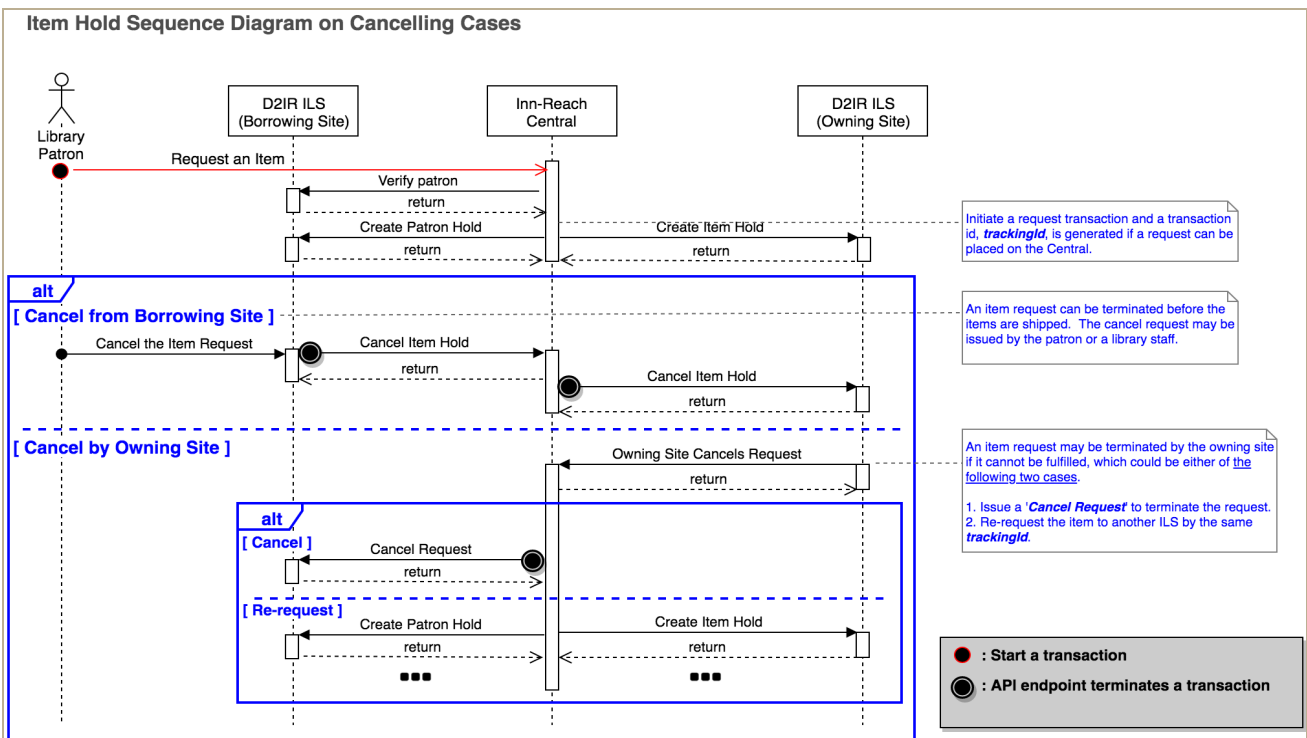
Item Hold Sequence Diagram on Cancelling Cases

Library Patron

D2IR ILS (Borrowing Site)

Inn-Reach Central

D2IR ILS (Owning Site)

Request an Item

Verify patron

return

Create Patron Hold

return

Create Item Hold

return

Initiate a request transaction and a transaction id, ***trackingId***, is generated if a request can be placed on the Central.

alt

[ Cancel from Borrowing Site ]

An item request can be terminated before the items are shipped. The cancel request may be issued by the patron or a library staff.

Cancel the Item Request

Cancel Item Hold

return

Cancel Item Hold

return

[ Cancel by Owning Site ]

Owning Site Cancels Request

return

An item request may be terminated by the owning site if it cannot be fulfilled, which could be either of the following two cases.

1. Issue a '***Cancel Request***' to terminate the request.
2. Re-request the item to another ILS by the same ***trackingId***.

alt

[ Cancel ]

Cancel Request

return

[ Re-request ]

Create Patron Hold

return

Create Item Hold

return

: Start a transaction

: API endpoint terminates a transaction